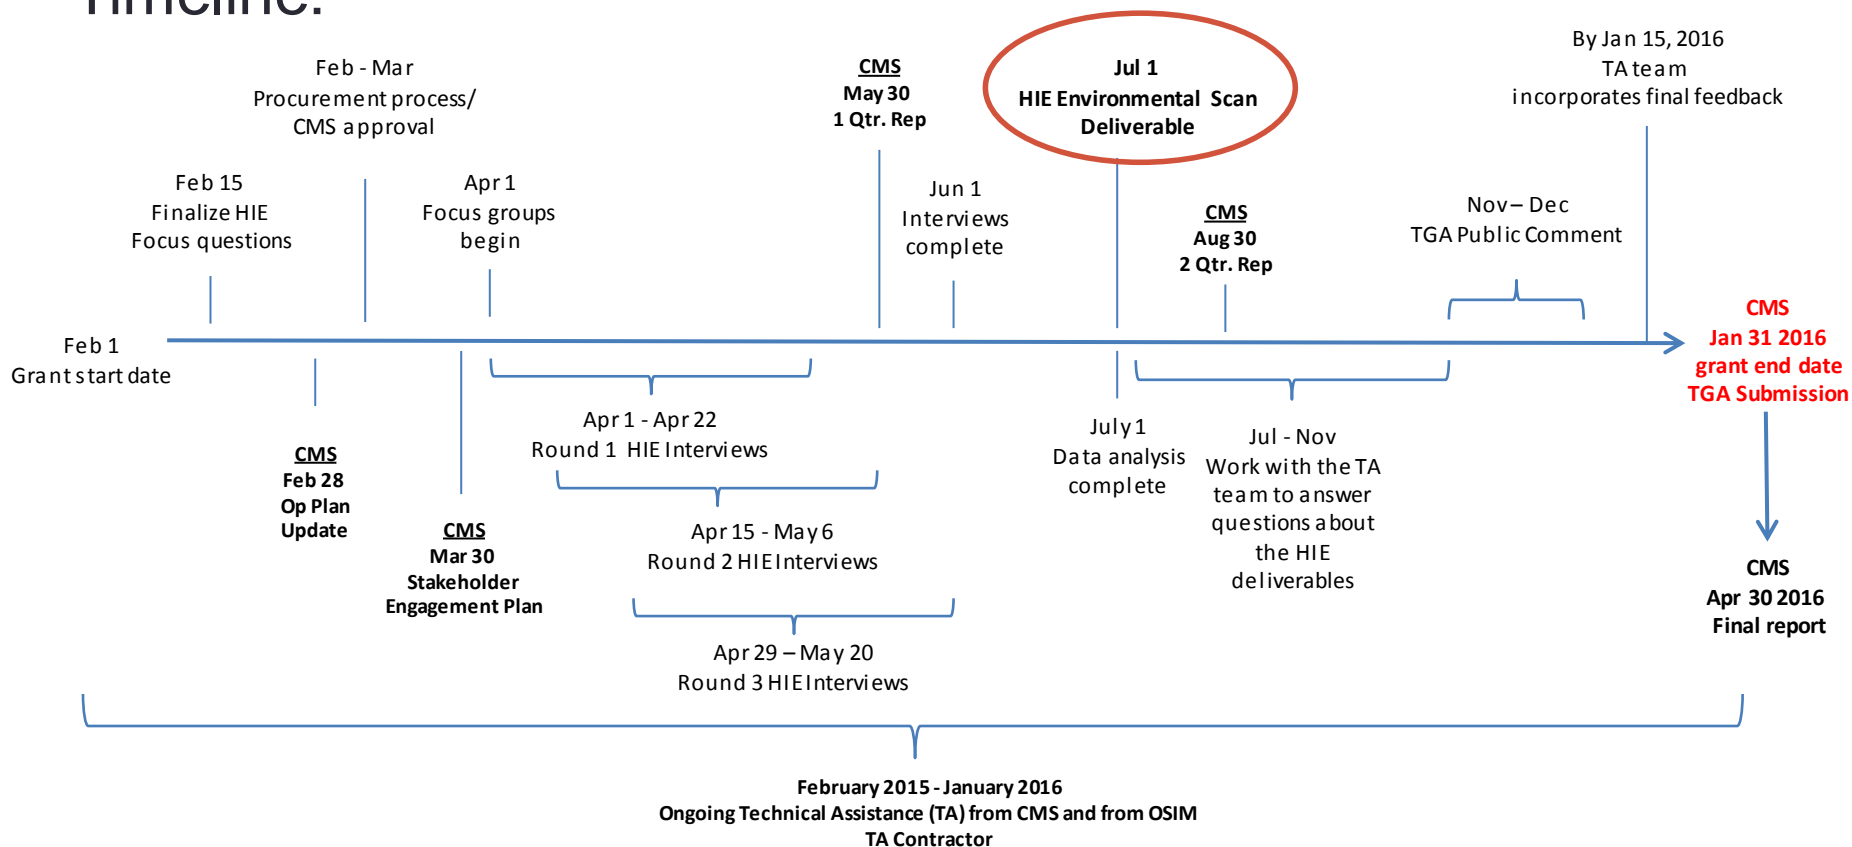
Timeline:

Feb - Mar
Procurement process/
CMS approval

CMS
May 30
1 Qtr. Rep

Jul 1
HIE Environmental Scan
Deliverable

By Jan 15, 2016
TA team
incorporates final feedback

Feb 15
Finalize HIE
Focus questions

Apr 1
Focus groups
begin

Jun 1
Interviews
complete

CMS
Aug 30
2 Qtr. Rep

Nov – Dec
TGA Public Comment

Feb 1
Grant start date

CMS
Jan 31 2016
grant end date
TGA Submission

CMS
Feb 28
Op Plan
Update

CMS
Mar 30
Stakeholder
Engagement Plan

Apr 1 - Apr 22
Round 1 HIE Interviews

Apr 15 - May 6
Round 2 HIE Interviews

Apr 29 – May 20
Round 3 HIE Interviews

July 1
Data analysis
complete

Jul - Nov
Work with the TA
team to answer
questions about
the HIE
deliverables

CMS
Apr 30 2016
Final report

February 2015 - January 2016
Ongoing Technical Assistance (TA) from CMS and from OSIM
TA Contractor